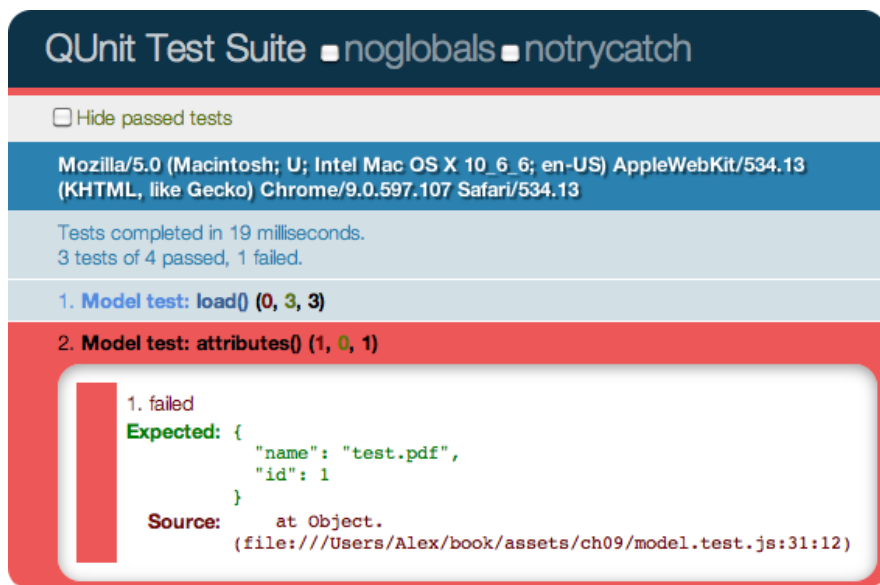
QUnit Test Suite noglobals notrycatch

Hide passed tests

Mozilla/5.0 (Macintosh; U; Intel Mac OS X 10_6_6; en-US) AppleWebKit/534.13 (KHTML, like Gecko) Chrome/9.0.597.107 Safari/534.13

Tests completed in 19 milliseconds.
3 tests of 4 passed, 1 failed.

1. Model test: load() (0, 3, 3)

2. Model test: attributes() (1, 0, 1)

1. failed
Expected: {
"name": "test.pdf",
"id": 1
}
Source: at Object.
(file:///Users/Alex/book/assets/ch09/model.test.js:31:12)